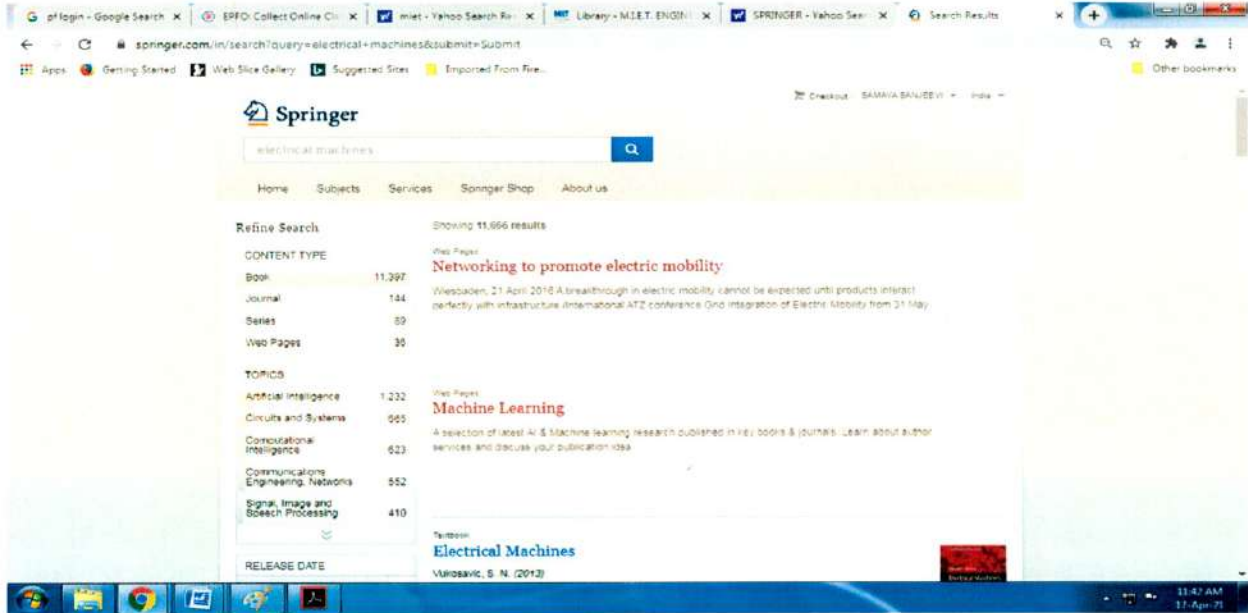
G pf login - Google Search × | EPFO: Collect Online Cli × | miet - Yahoo Search Re × | Library - M.I.E.T. ENGIN × | SPRINGER - Yahoo Sear × | Search Results ×

springer.com/in/search?query=electrical+machines&submit=Submit

Apps | Getting Started | Web Slice Gallery | Suggested Sites | Imported From Fire... | Other bookmarks

Checkout | SAMAYA SANJEEVI | India

Springer

electrical machines

Home | Subjects | Services | Springer Shop | About us

Refine Search

CONTENT TYPE

| Book | 11,397 |
|---|---|
| Journal | 144 |
| Series | 89 |
| Web Pages | 36 |

TOPICS

| Artificial Intelligence | 1,232 |
|---|---|
| Circuits and Systems | 665 |
| Computational Intelligence | 623 |
| Communications Engineering, Networks | 552 |
| Signal, Image and Speech Processing | 410 |

RELEASE DATE

Showing 11,666 results

Web Pages
Networking to promote electric mobility
Wiesbaden, 21 April 2016 A breakthrough in electric mobility cannot be expected until products interact perfectly with infrastructure /International ATZ conference Grid Integration of Electric Mobility from 31 May

Web Pages
Machine Learning
A selection of latest AI & Machine learning research published in key books & journals. Learn about author services and discuss your publication idea

Textbook
Electrical Machines
Vukosavic, S. N. (2013)

11:42 AM
17-Apr-21